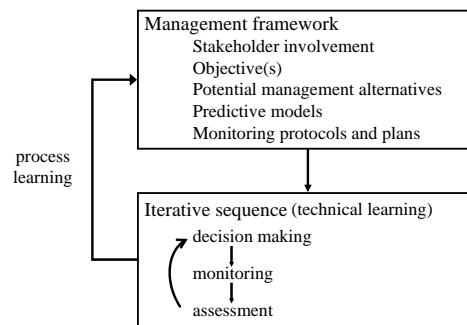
Management framework
Stakeholder involvement
Objective(s)
Potential management alternatives
Predictive models
Monitoring protocols and plans

process learning

Iterative sequence (technical learning)
decision making
monitoring
assessment